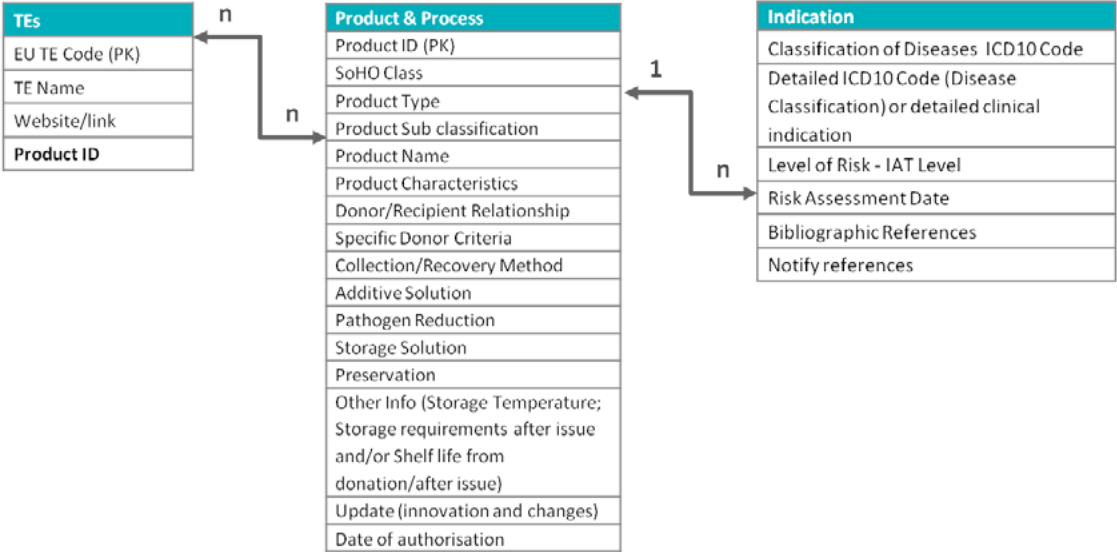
| TEs |
|---|
| EU TE Code (PK) |
| TE Name |
| Website/link |
| Product ID |

n

n

| Product & Process |
|---|
| Product ID (PK) |
| SoHO Class |
| Product Type |
| Product Sub classification |
| Product Name |
| Product Characteristics |
| Donor/Recipient Relationship |
| Specific Donor Criteria |
| Collection/Recovery Method |
| Additive Solution |
| Pathogen Reduction |
| Storage Solution |
| Preservation |
| Other Info (Storage Temperature; Storage requirements after issue and/or Shelf life from donation/after issue) |
| Update (innovation and changes) |
| Date of authorisation |

1

n

| Indication |
|---|
| Classification of Diseases ICD10 Code |
| Detailed ICD10 Code (Disease Classification) or detailed clinical indication |
| Level of Risk - IAT Level |
| Risk Assessment Date |
| Bibliographic References |
| Notify references |